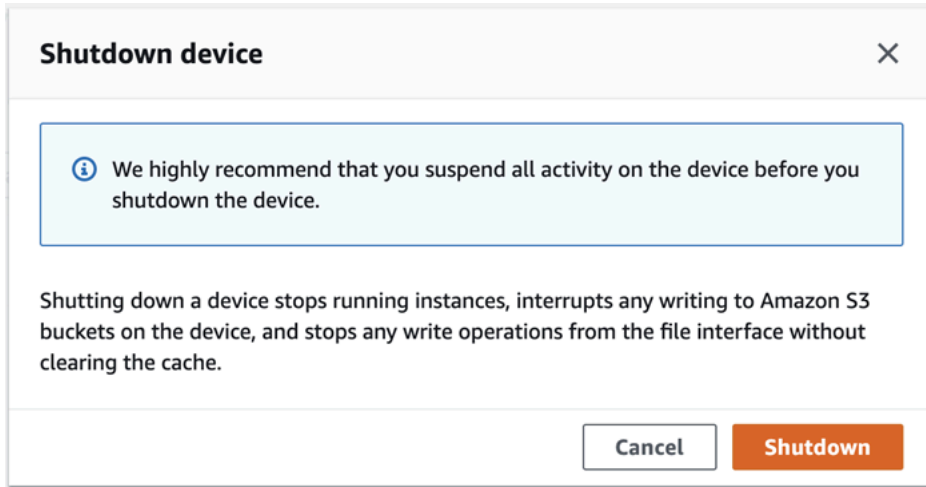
Shutdown device

×

We highly recommend that you suspend all activity on the device before you shutdown the device.

Shutting down a device stops running instances, interrupts any writing to Amazon S3 buckets on the device, and stops any write operations from the file interface without clearing the cache.

Cancel

Shutdown